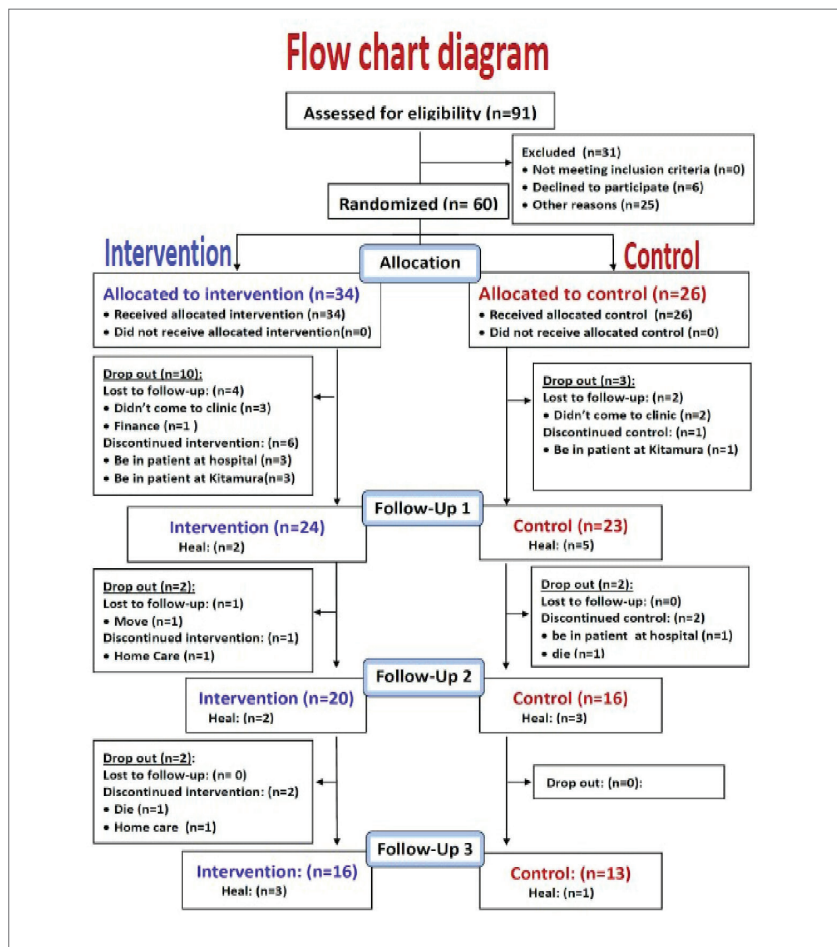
Flow chart diagram

Assessed for eligibility (n=91)

Excluded (n=31)
• Not meeting inclusion criteria (n=0)
• Declined to participate (n=6)
• Other reasons (n=25)

Randomized (n= 60)

Intervention

Allocation

Control

Allocated to intervention (n=34)
• Received allocated intervention (n=34)
• Did not receive allocated intervention(n=0)

Allocated to control (n=26)
• Received allocated control (n=26)
• Did not receive allocated control (n=0)

Drop out (n=10):
Lost to follow-up: (n=4)
• Didn't come to clinic (n=3)
• Finance (n=1 )
Discontinued intervention: (n=6)
• Be in patient at hospital (n=3)
• Be in patient at Kitamura(n=3)

Drop out (n=3):
Lost to follow-up: (n=2)
• Didn't come to clinic (n=2)
Discontinued control: (n=1)
• Be in patient at Kitamura (n=1)

Follow-Up 1

Intervention (n=24)
Heal: (n=2)

Control (n=23)
Heal: (n=5)

Drop out (n=2):
Lost to follow-up: (n=1)
• Move (n=1)
Discontinued intervention: (n=1)
• Home Care (n=1)

Drop out (n=2):
Lost to follow-up: (n=0)
Discontinued control: (n=2)
• be in patient at hospital (n=1)
• die (n=1)

Follow-Up 2

Intervention (n=20)
Heal: (n=2)

Control (n=16)
Heal: (n=3)

Drop out (n=2):
Lost to follow-up: (n= 0)
Discontinued intervention: (n=2)
• Die (n=1)
• Home care (n=1)

Drop out: (n=0):

Follow-Up 3

Intervention: (n=16)
Heal: (n=3)

Control: (n=13)
Heal: (n=1)